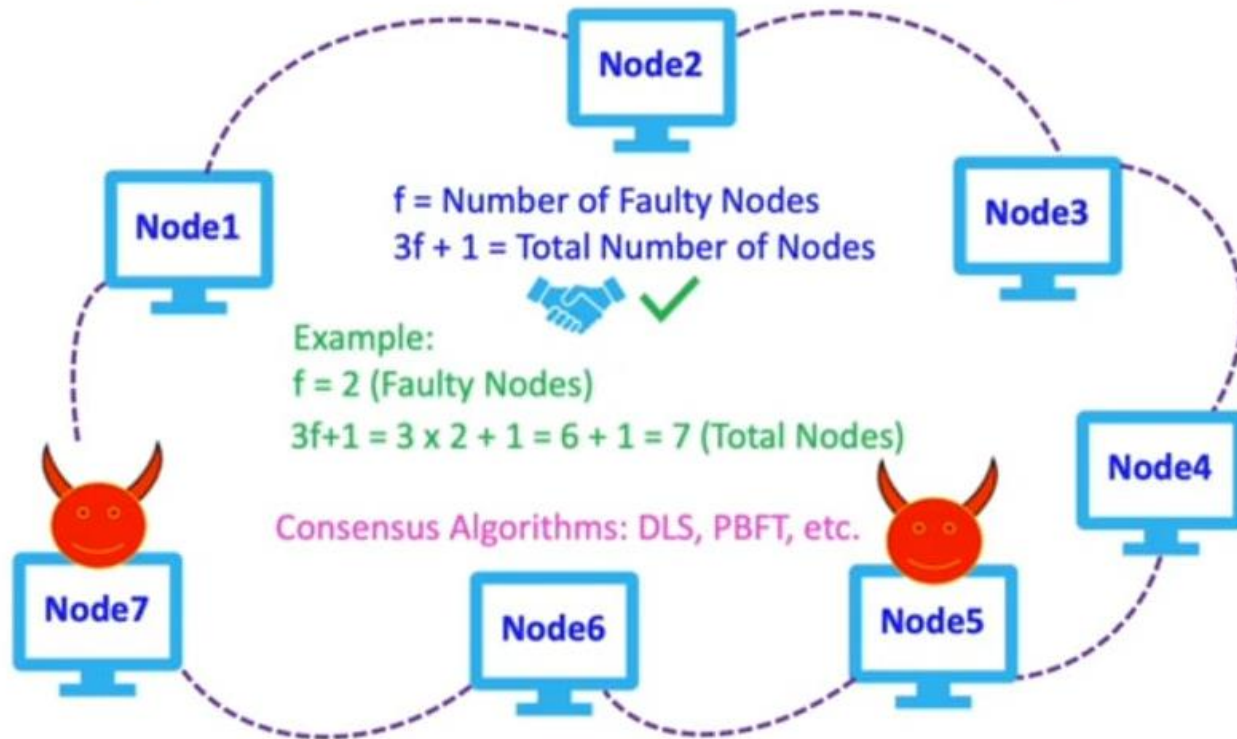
Node2

Node1

f = Number of Faulty Nodes
3f + 1 = Total Number of Nodes

Node3

Example:
f = 2 (Faulty Nodes)
3f+1 = 3 x 2 + 1 = 6 + 1 = 7 (Total Nodes)

Node4

Consensus Algorithms: DLS, PBFT, etc.

Node7

Node6

Node5